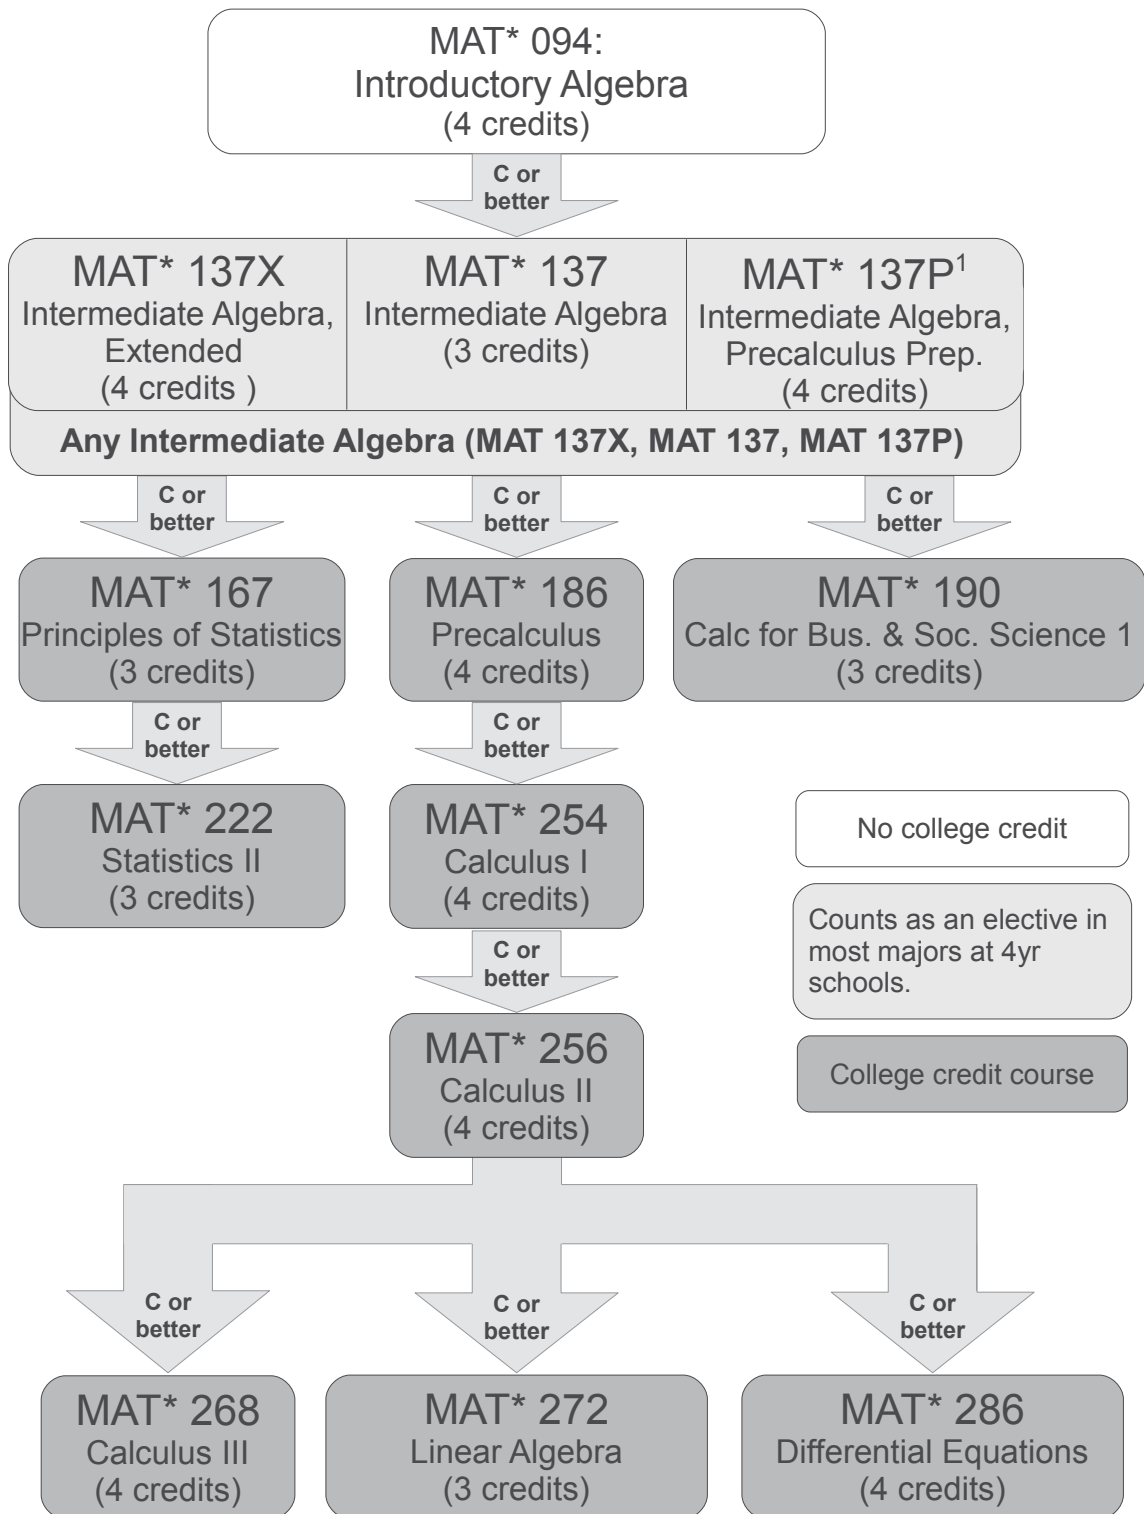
MAT* 094:
Introductory Algebra
(4 credits)

C or better

MAT* 137X
Intermediate Algebra, Extended
(4 credits )

MAT* 137
Intermediate Algebra
(3 credits)

MAT* 137P$^1$
Intermediate Algebra, Precalculus Prep.
(4 credits)

Any Intermediate Algebra (MAT 137X, MAT 137, MAT 137P)

C or better

C or better

C or better

MAT* 167
Principles of Statistics
(3 credits)

MAT* 186
Precalculus
(4 credits)

MAT* 190
Calc for Bus. & Soc. Science 1
(3 credits)

C or better

C or better

MAT* 222
Statistics II
(3 credits)

MAT* 254
Calculus I
(4 credits)

No college credit

Counts as an elective in most majors at 4yr schools.

College credit course

C or better

MAT* 256
Calculus II
(4 credits)

C or better

C or better

C or better

MAT* 268
Calculus III
(4 credits)

MAT* 272
Linear Algebra
(3 credits)

MAT* 286
Differential Equations
(4 credits)